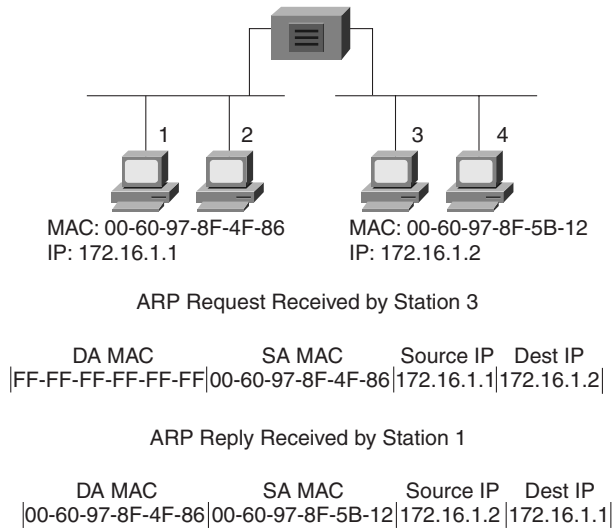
1 2 3 4

MAC: 00-60-97-8F-4F-86
IP: 172.16.1.1

MAC: 00-60-97-8F-5B-12
IP: 172.16.1.2

ARP Request Received by Station 3

| DA MAC | SA MAC | Source IP | Dest IP |
|---|---|---|---|
| FF-FF-FF-FF-FF-FF | 00-60-97-8F-4F-86 | 172.16.1.1 | 172.16.1.2 |

ARP Reply Received by Station 1

| DA MAC | SA MAC | Source IP | Dest IP |
|---|---|---|---|
| 00-60-97-8F-4F-86 | 00-60-97-8F-5B-12 | 172.16.1.2 | 172.16.1.1 |